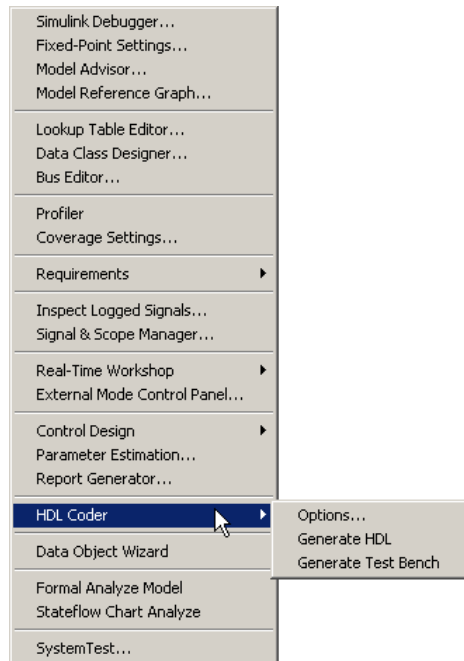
Simulink Debugger...
Fixed-Point Settings...
Model Advisor...
Model Reference Graph...

Lookup Table Editor...
Data Class Designer...
Bus Editor...

Profiler
Coverage Settings...

Requirements

Inspect Logged Signals...
Signal & Scope Manager...

Real-Time Workshop
External Mode Control Panel...

Control Design
Parameter Estimation...
Report Generator...

HDL Coder

Options...
Generate HDL
Generate Test Bench

Data Object Wizard

Formal Analyze Model
Stateflow Chart Analyze

SystemTest...